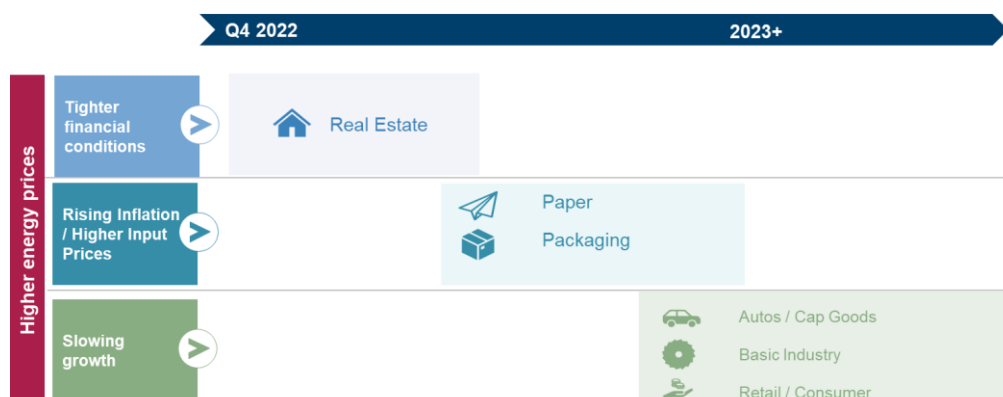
Q4 2022

2023+

Higher energy prices

Tighter financial conditions

Real Estate

Rising Inflation / Higher Input Prices

Paper

Packaging

Slowing growth

Autos / Cap Goods

Basic Industry

Retail / Consumer